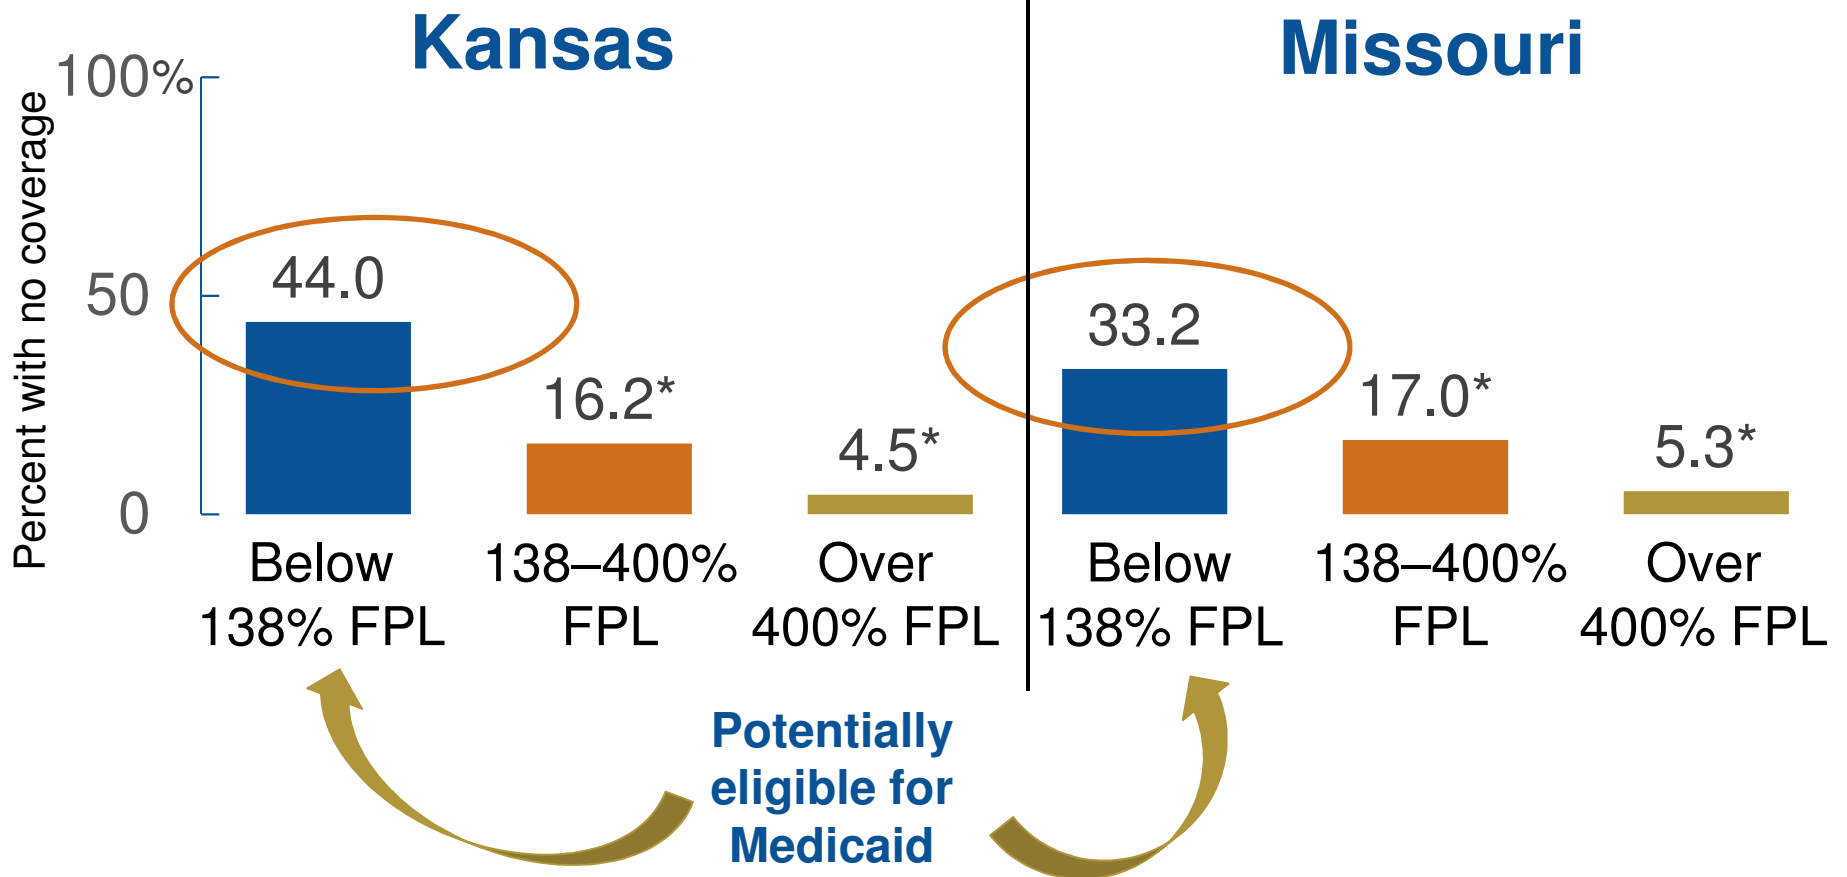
Kansas

Missouri

Percent with no coverage

100%

50

0

44.0

16.2*

4.5*

33.2

17.0*

5.3*

Below 138% FPL

138–400% FPL

Over 400% FPL

Below 138% FPL

138–400% FPL

Over 400% FPL

Potentially eligible for Medicaid